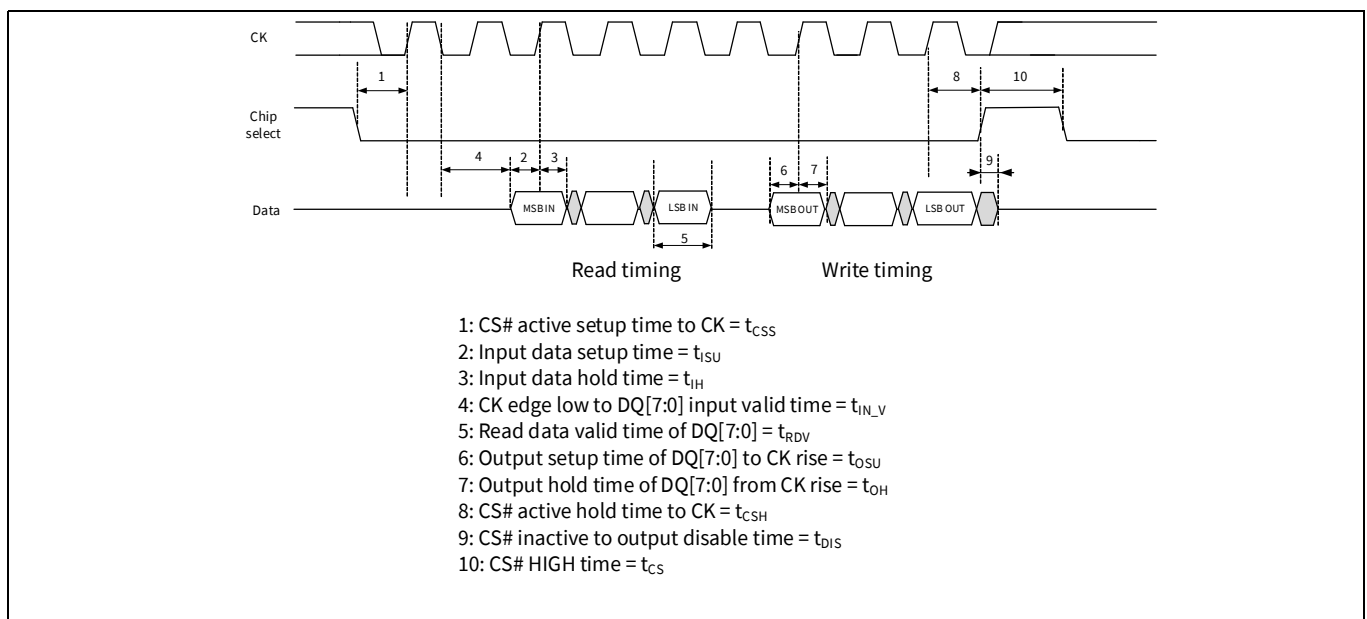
CK

1

8

10

Chip select

4

2

3

6

7

9

Data

MSB IN

LSB IN

MSB OUT

LSB OUT

5

Read timing

Write timing

1: CS# active setup time to CK = $t_{CSS}$
2: Input data setup time = $t_{ISU}$
3: Input data hold time = $t_{IH}$
4: CK edge low to DQ[7:0] input valid time = $t_{IN\_V}$
5: Read data valid time of DQ[7:0] = $t_{RDV}$
6: Output setup time of DQ[7:0] to CK rise = $t_{OSU}$
7: Output hold time of DQ[7:0] from CK rise = $t_{OH}$
8: CS# active hold time to CK = $t_{CSH}$
9: CS# inactive to output disable time = $t_{DIS}$
10: CS# HIGH time = $t_{CS}$